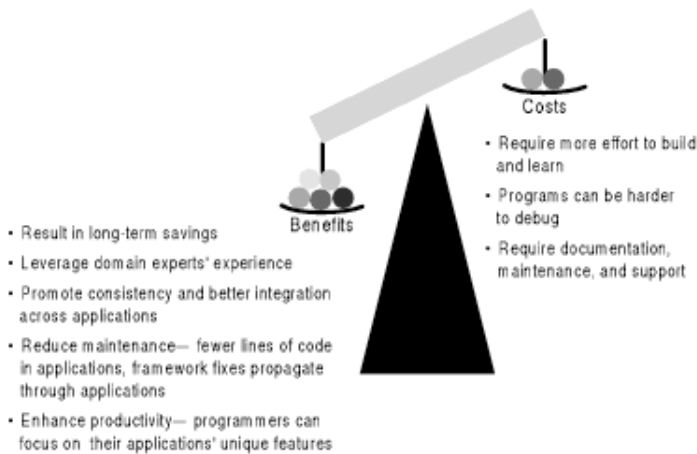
Costs

• Require more effort to build and learn

• Programs can be harder to debug

• Require documentation, maintenance, and support

Benefits

• Result in long-term savings

• Leverage domain experts' experience

• Promote consistency and better integration across applications

• Reduce maintenance— fewer lines of code in applications, framework fixes propagate through applications

• Enhance productivity— programmers can focus on their applications' unique features